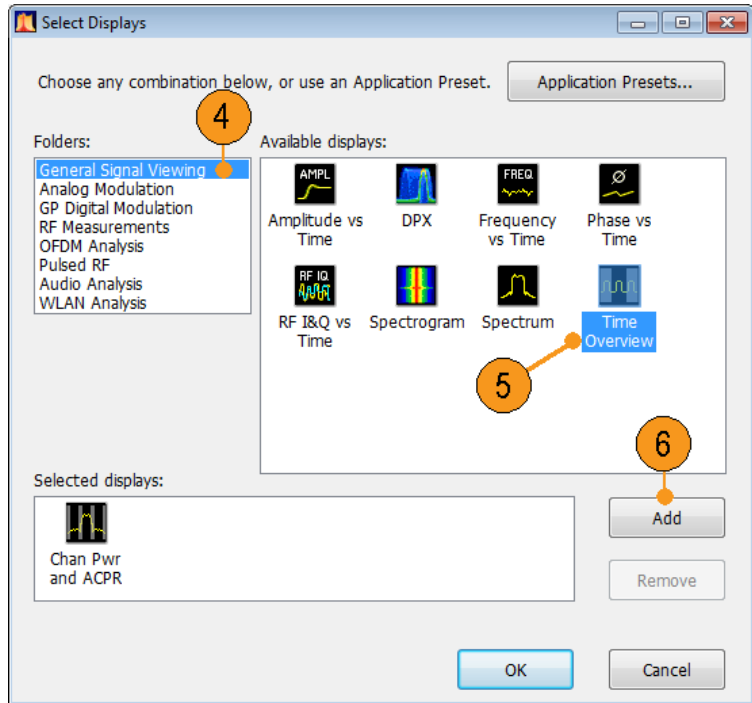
Select Displays

Choose any combination below, or use an Application Preset.

Application Presets...

Folders:

4

General Signal Viewing
Analog Modulation
GP Digital Modulation
RF Measurements
OFDM Analysis
Pulsed RF
Audio Analysis
WLAN Analysis

Available displays:

AMPL
Amplitude vs Time

DPX

FREQ
Frequency vs Time

Ø
Phase vs Time

RF IQ
RF I&Q vs Time

Spectrogram

Spectrum

Time Overview

5

6

Selected displays:

Chan Pwr and ACPR

Add

Remove

OK

Cancel